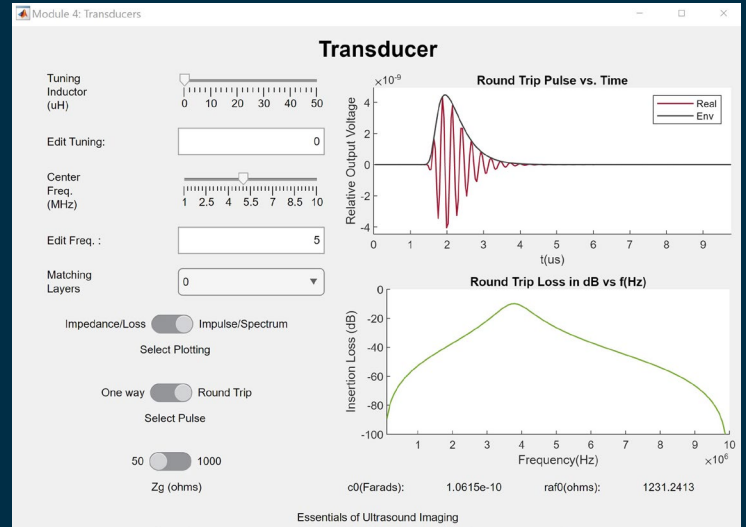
Module 4: Transducers

Transducer

Tuning Inductor (uH)
0 10 20 30 40 50

Edit Tuning: 0

Center Freq. (MHz)
1 2.5 4 5.5 7 8.5 10

Edit Freq. : 5

Matching Layers 0

Impedance/Loss Impulse/Spectrum
Select Plotting

One way Round Trip
Select Pulse

50 1000
Zg (ohms)

Round Trip Pulse vs. Time
$\times10^{-9}$
Relative Output Voltage
4 2 0 -2 -4
0 1 2 3 4 5 6 7 8 9
t(us)
Real
Env

Round Trip Loss in dB vs f(Hz)
Insertion Loss (dB)
0 -20 -40 -60 -80 -100
1 2 3 4 5 6 7 8 9 10
Frequency(Hz) $\times10^{6}$

c0(Farads): 1.0615e-10 raf0(ohms): 1231.2413

Essentials of Ultrasound Imaging